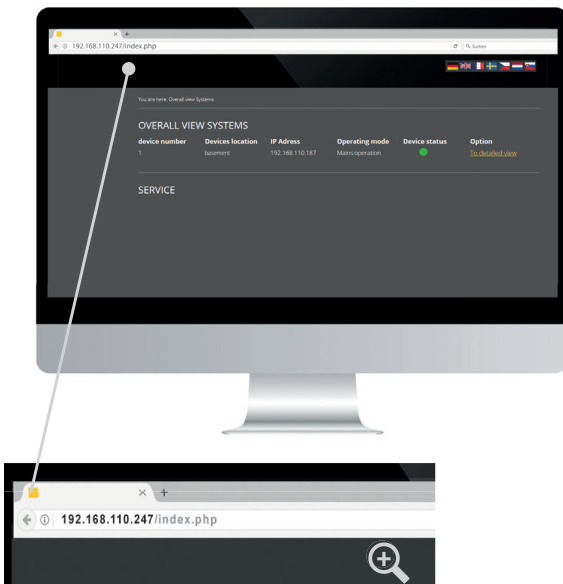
192.168.110.247/index.php

Suchen

You are here: Overall view Systems

OVERALL VIEW SYSTEMS

| device number | Devices location | IP Adress | Operating mode | Device status | Option |
|---|---|---|---|---|---|
| 1 | basement | 192.168.110.187 | Mains operation | | To detailed view |

SERVICE

192.168.110.247/index.php